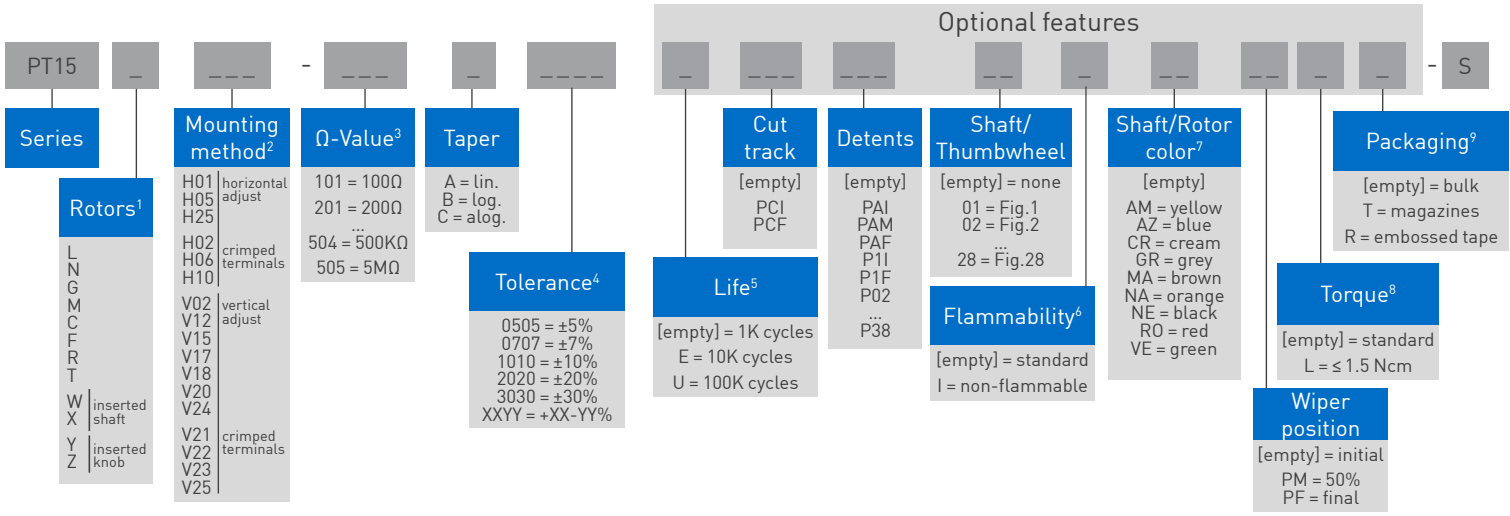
Optional features

PT15 _ _ _ _ - _ _ _ _ _ _ _ _ _ _ _ _ _ _ _ _ _ _ _ _ _ _ - S

Series

Rotors$^1$
L
N
G
M
C
F
R
T
W X inserted shaft
Y Z inserted knob

Mounting method$^2$
H01 H05 H25 horizontal adjust
H02 H06 H10 crimped terminals
V02 V12 V15 V17 V18 V20 V24 vertical adjust
V21 V22 V23 V25 crimped terminals

Ω-Value$^3$
101 = 100Ω
201 = 200Ω
...
504 = 500KΩ
505 = 5MΩ

Taper
A = lin.
B = log.
C = alog.

Tolerance$^4$
0505 = ±5%
0707 = ±7%
1010 = ±10%
2020 = ±20%
3030 = ±30%
XXYY = +XX-YY%

Life$^5$
[empty] = 1K cycles
E = 10K cycles
U = 100K cycles

Cut track
[empty]
PCI
PCF

Detents
[empty]
PAI
PAM
PAF
P1I
P1F
P02
...
P38

Shaft/ Thumbwheel
[empty] = none
01 = Fig.1
02 = Fig.2
...
28 = Fig.28

Flammability$^6$
[empty] = standard
I = non-flammable

Shaft/Rotor color$^7$
[empty]
AM = yellow
AZ = blue
CR = cream
GR = grey
MA = brown
NA = orange
NE = black
RO = red
VE = green

Wiper position
[empty] = initial
PM = 50%
PF = final

Torque$^8$
[empty] = standard
L = ≤ 1.5 Ncm

Packaging$^9$
[empty] = bulk
T = magazines
R = embossed tape